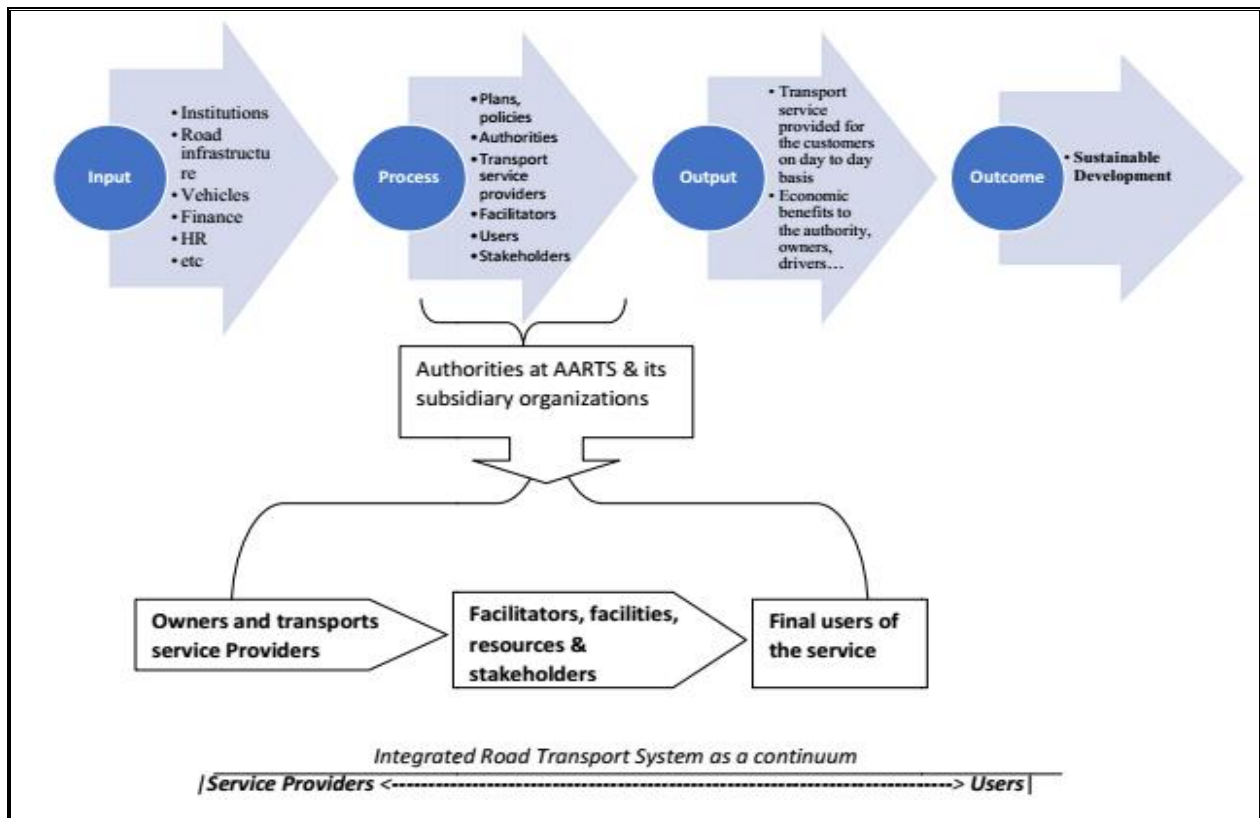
Input

• Institutions
• Road infrastructure
• Vehicles
• Finance
• HR
• etc

Process

• Plans, policies
• Authorities
• Transport service providers
• Facilitators
• Users
• Stakeholders

Output

• Transport service provided for the customers on day to day basis
• Economic benefits to the authority, owners, drivers…

Outcome

• Sustainable Development

Authorities at AARTS & its subsidiary organizations

Owners and transports service Providers

Facilitators, facilities, resources & stakeholders

Final users of the service

Integrated Road Transport System as a continuum

|Service Providers <------------------------------------------------------------------------------> Users|